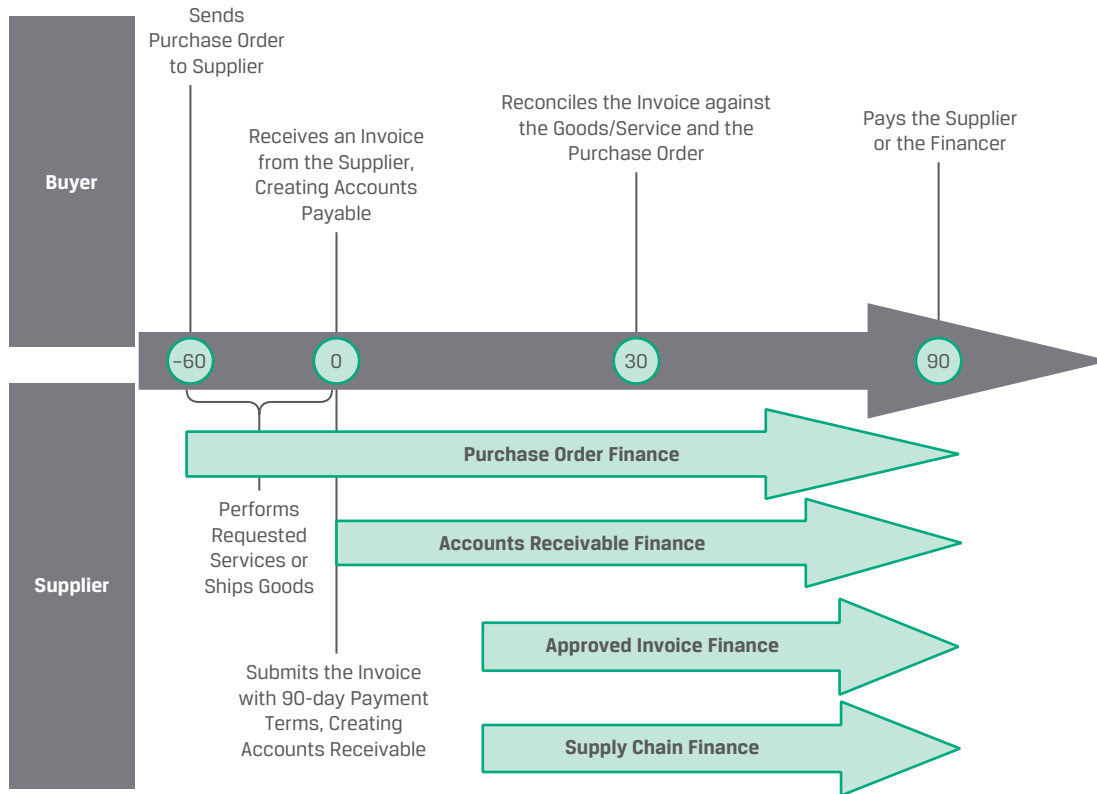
Buyer

Sends Purchase Order to Supplier

Receives an Invoice from the Supplier, Creating Accounts Payable

Reconciles the Invoice against the Goods/Service and the Purchase Order

Pays the Supplier or the Financer

-60

0

30

90

Supplier

Performs Requested Services or Ships Goods

Submits the Invoice with 90-day Payment Terms, Creating Accounts Receivable

Purchase Order Finance

Accounts Receivable Finance

Approved Invoice Finance

Supply Chain Finance